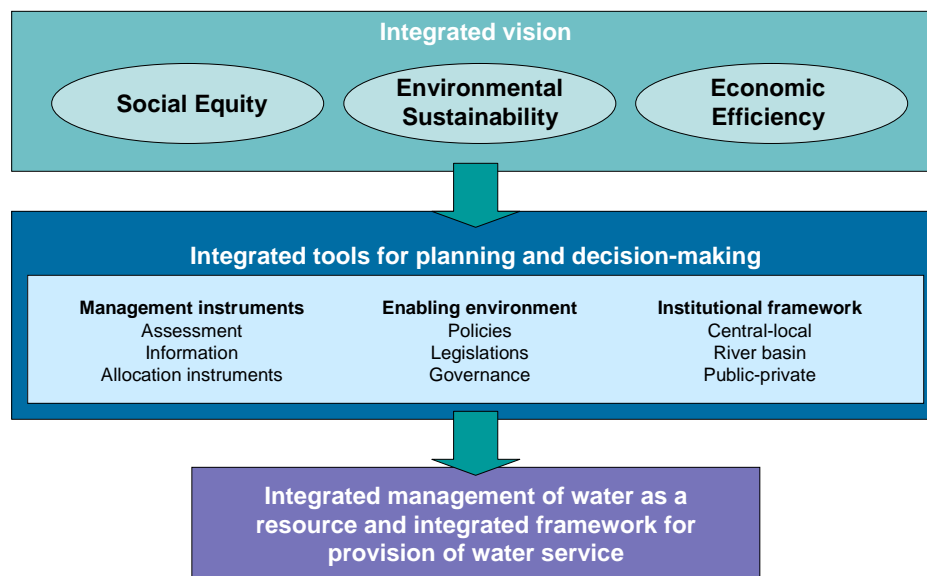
Integrated vision

Social Equity

Environmental Sustainability

Economic Efficiency

Integrated tools for planning and decision-making

Management instruments
Assessment
Information
Allocation instruments

Enabling environment
Policies
Legislations
Governance

Institutional framework
Central-local
River basin
Public-private

Integrated management of water as a resource and integrated framework for provision of water service